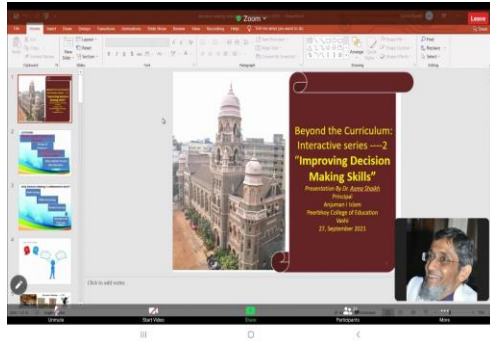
Zoom

Leave

File Home Insert Draw Design Transitions Animations Slide Show Review View Recording Help Tell me what you want to do

Beyond the Curriculum: Interactive series ---2

"Improving Decision Making Skills"

Presentation By Dr. Asma Shaikh
Principal
Anjuman I Islam
Peerbhoy College of Education
Vashi
27, September 2021

Click to add notes

Unmute Start Video Share Participants More